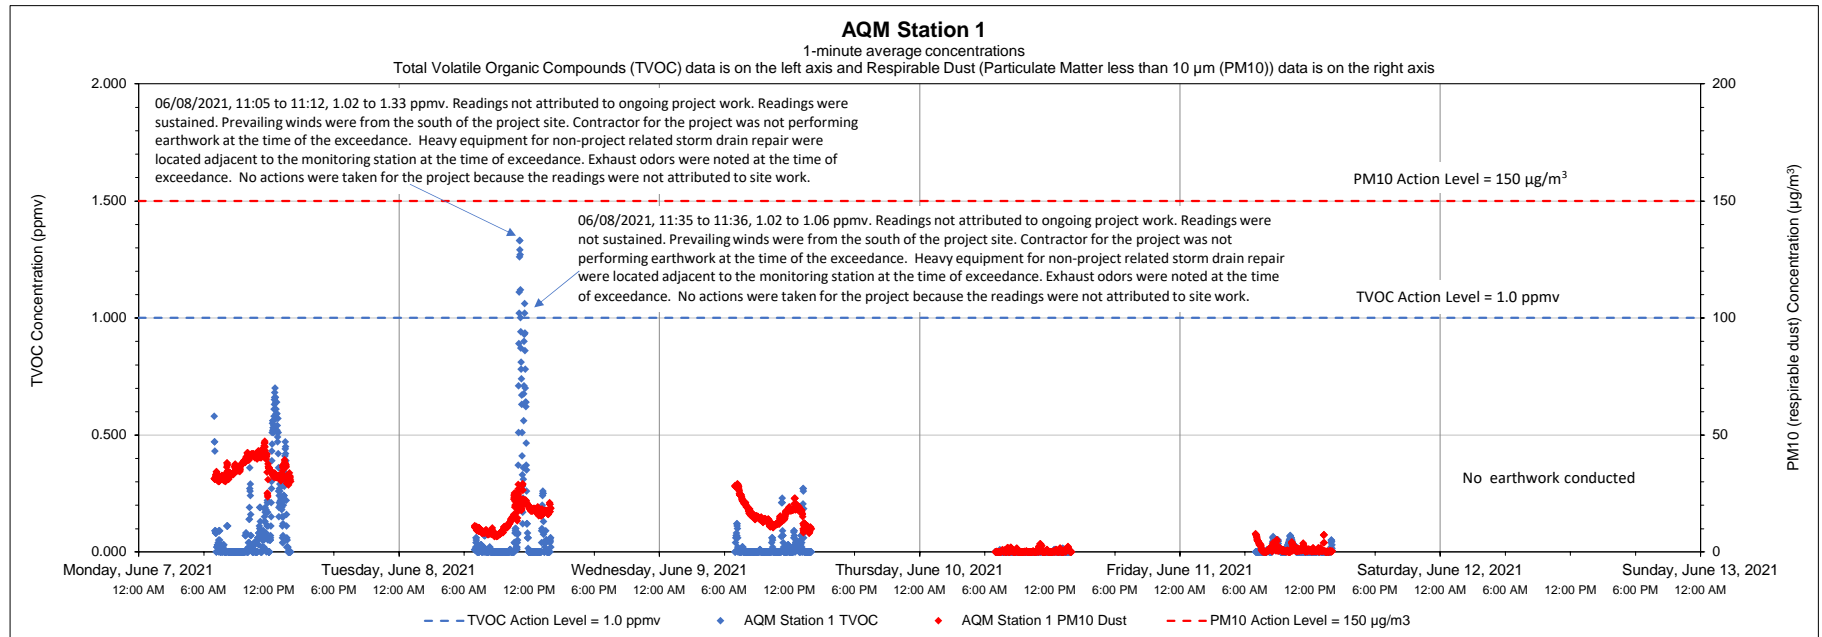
AQM Station 1
1-minute average concentrations
Total Volatile Organic Compounds (TVOC) data is on the left axis and Respirable Dust (Particulate Matter less than 10 µm (PM10)) data is on the right axis

06/08/2021, 11:05 to 11:12, 1.02 to 1.33 ppmv. Readings not attributed to ongoing project work. Readings were sustained. Prevailing winds were from the south of the project site. Contractor for the project was not performing earthwork at the time of the exceedance. Heavy equipment for non-project related storm drain repair were located adjacent to the monitoring station at the time of exceedance. Exhaust odors were noted at the time of exceedance. No actions were taken for the project because the readings were not attributed to site work.

06/08/2021, 11:35 to 11:36, 1.02 to 1.06 ppmv. Readings not attributed to ongoing project work. Readings were not sustained. Prevailing winds were from the south of the project site. Contractor for the project was not performing earthwork at the time of the exceedance. Heavy equipment for non-project related storm drain repair were located adjacent to the monitoring station at the time of exceedance. Exhaust odors were noted at the time of exceedance. No actions were taken for the project because the readings were not attributed to site work.

PM10 Action Level = 150 µg/m$^3$
TVOC Action Level = 1.0 ppmv
No earthwork conducted

TVOC Concentration (ppmv)
2.000
1.500
1.000
0.500
0.000

PM10 (respirable dust) Concentration (µg/m$^3$)
200
150
100
50
0

Monday, June 7, 2021
Tuesday, June 8, 2021
Wednesday, June 9, 2021
Thursday, June 10, 2021
Friday, June 11, 2021
Saturday, June 12, 2021
Sunday, June 13, 2021
12:00 AM 6:00 AM 12:00 PM 6:00 PM 12:00 AM 6:00 AM 12:00 PM 6:00 PM 12:00 AM 6:00 AM 12:00 PM 6:00 PM 12:00 AM 6:00 AM 12:00 PM 6:00 PM 12:00 AM 6:00 AM 12:00 PM 6:00 PM 12:00 AM 6:00 AM 12:00 PM 6:00 PM 12:00 AM

TVOC Action Level = 1.0 ppmv
AQM Station 1 TVOC
AQM Station 1 PM10 Dust
PM10 Action Level = 150 µg/m3